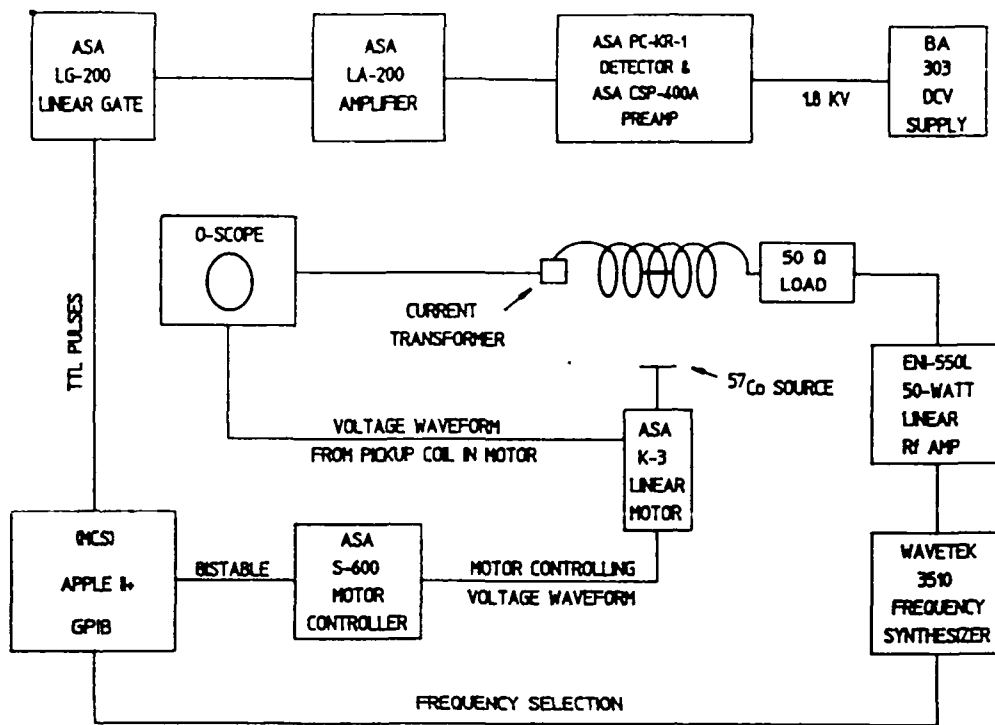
ASA LG-200 LINEAR GATE

ASA LA-200 AMPLIFIER

ASA PC-KR-1 DETECTOR & ASA CSP-400A PREAMP

1.8 KV

BA 303 DCV SUPPLY

O-SCOPE

50 Ω LOAD

CURRENT TRANSFORMER

TTL PULSES

$^{57}$Co SOURCE

ENI-550L 50-WATT LINEAR Rf AMP

VOLTAGE WAVEFORM FROM PICKUP COIL IN MOTOR

ASA K-3 LINEAR MOTOR

(MCS) APPLE II+ GPIB

BISTABLE

ASA S-600 MOTOR CONTROLLER

MOTOR CONTROLLING VOLTAGE WAVEFORM

WAVETEK 3510 FREQUENCY SYNTHESIZER

FREQUENCY SELECTION